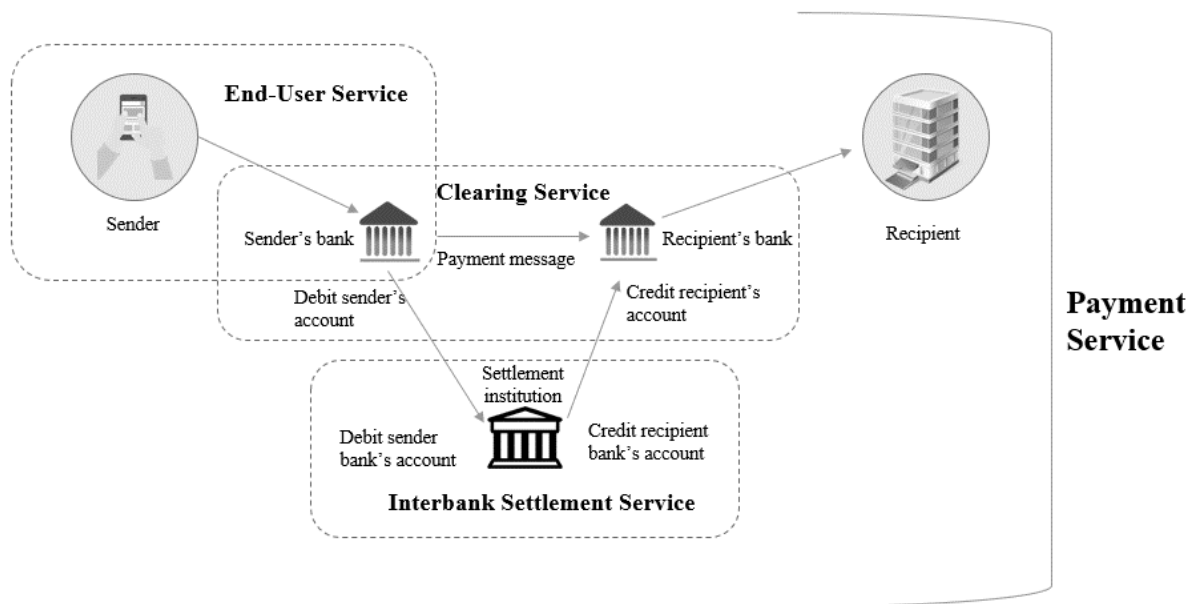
End-User Service

Sender

Clearing Service

Sender's bank

Payment message

Recipient's bank

Recipient

Debit sender's account

Credit recipient's account

Payment Service

Settlement institution

Debit sender bank's account

Credit recipient bank's account

Interbank Settlement Service